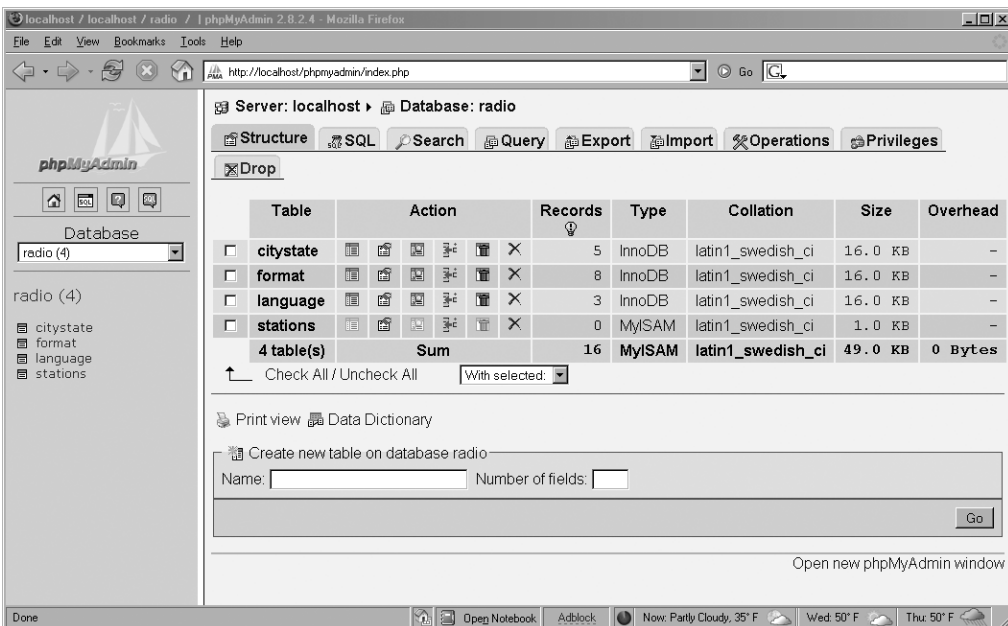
localhost / localhost / radio / | phpMyAdmin 2.8.2.4 - Mozilla Firefox

File Edit View Bookmarks Tools Help

http://localhost/phpmyadmin/index.php

Go

phpMyAdmin

Database

radio (4)

radio (4)

citystate
format
language
stations

Server: localhost ▸ Database: radio

Structure SQL Search Query Export Import Operations Privileges Drop

| | Table | Action | Records | Type | Collation | Size | Overhead |
|---|---|---|---|---|---|---|---|
| ☐ | citystate | | 5 | InnoDB | latin1_swedish_ci | 16.0 KB | - |
| ☐ | format | | 8 | InnoDB | latin1_swedish_ci | 16.0 KB | - |
| ☐ | language | | 3 | InnoDB | latin1_swedish_ci | 16.0 KB | - |
| ☐ | stations | | 0 | MyISAM | latin1_swedish_ci | 1.0 KB | - |
| | 4 table(s) | Sum | 16 | MyISAM | latin1_swedish_ci | 49.0 KB | 0 Bytes |

Check All / Uncheck All With selected:

Print view Data Dictionary

Create new table on database radio

Name: Number of fields:

Go

Open new phpMyAdmin window

Done

Open Notebook Adblock Now: Partly Cloudy, 35° F Wed: 50° F Thu: 50° F